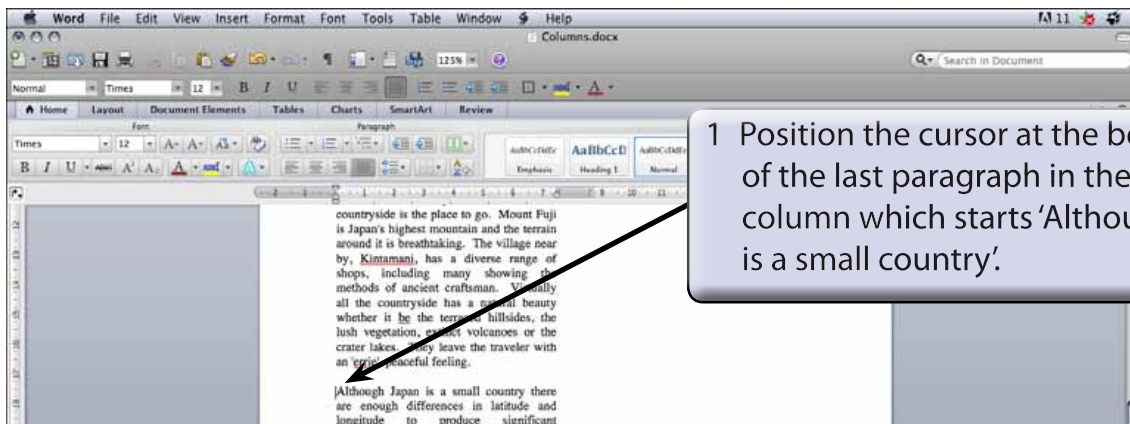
Word File Edit View Insert Format Font Tools Table Window Help

Columns.docx

Search in Document

Normal Times 12 125%

Home Layout Document Elements Tables Charts SmartArt Review

Font Paragraph

Times 12

AaBbCcDdEe AaBbCcD AaBbCcDdEe

Emphasis Heading 1 Normal

1 Position the cursor at the be of the last paragraph in the column which starts 'Althou is a small country'.

countryside is the place to go. Mount Fuji is Japan's highest mountain and the terrain around it is breathtaking. The village near by, Kintamani, has a diverse range of shops, including many showing th methods of ancient craftsman. Vi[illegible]ally all the countryside has a n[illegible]al beauty whether it be the terra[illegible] hillsides, the lush vegetation, ex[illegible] volcanoes or the crater lakes. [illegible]y leave the traveler with an 'e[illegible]' peaceful feeling.

Although Japan is a small country there are enough differences in latitude and longitude to produce significant